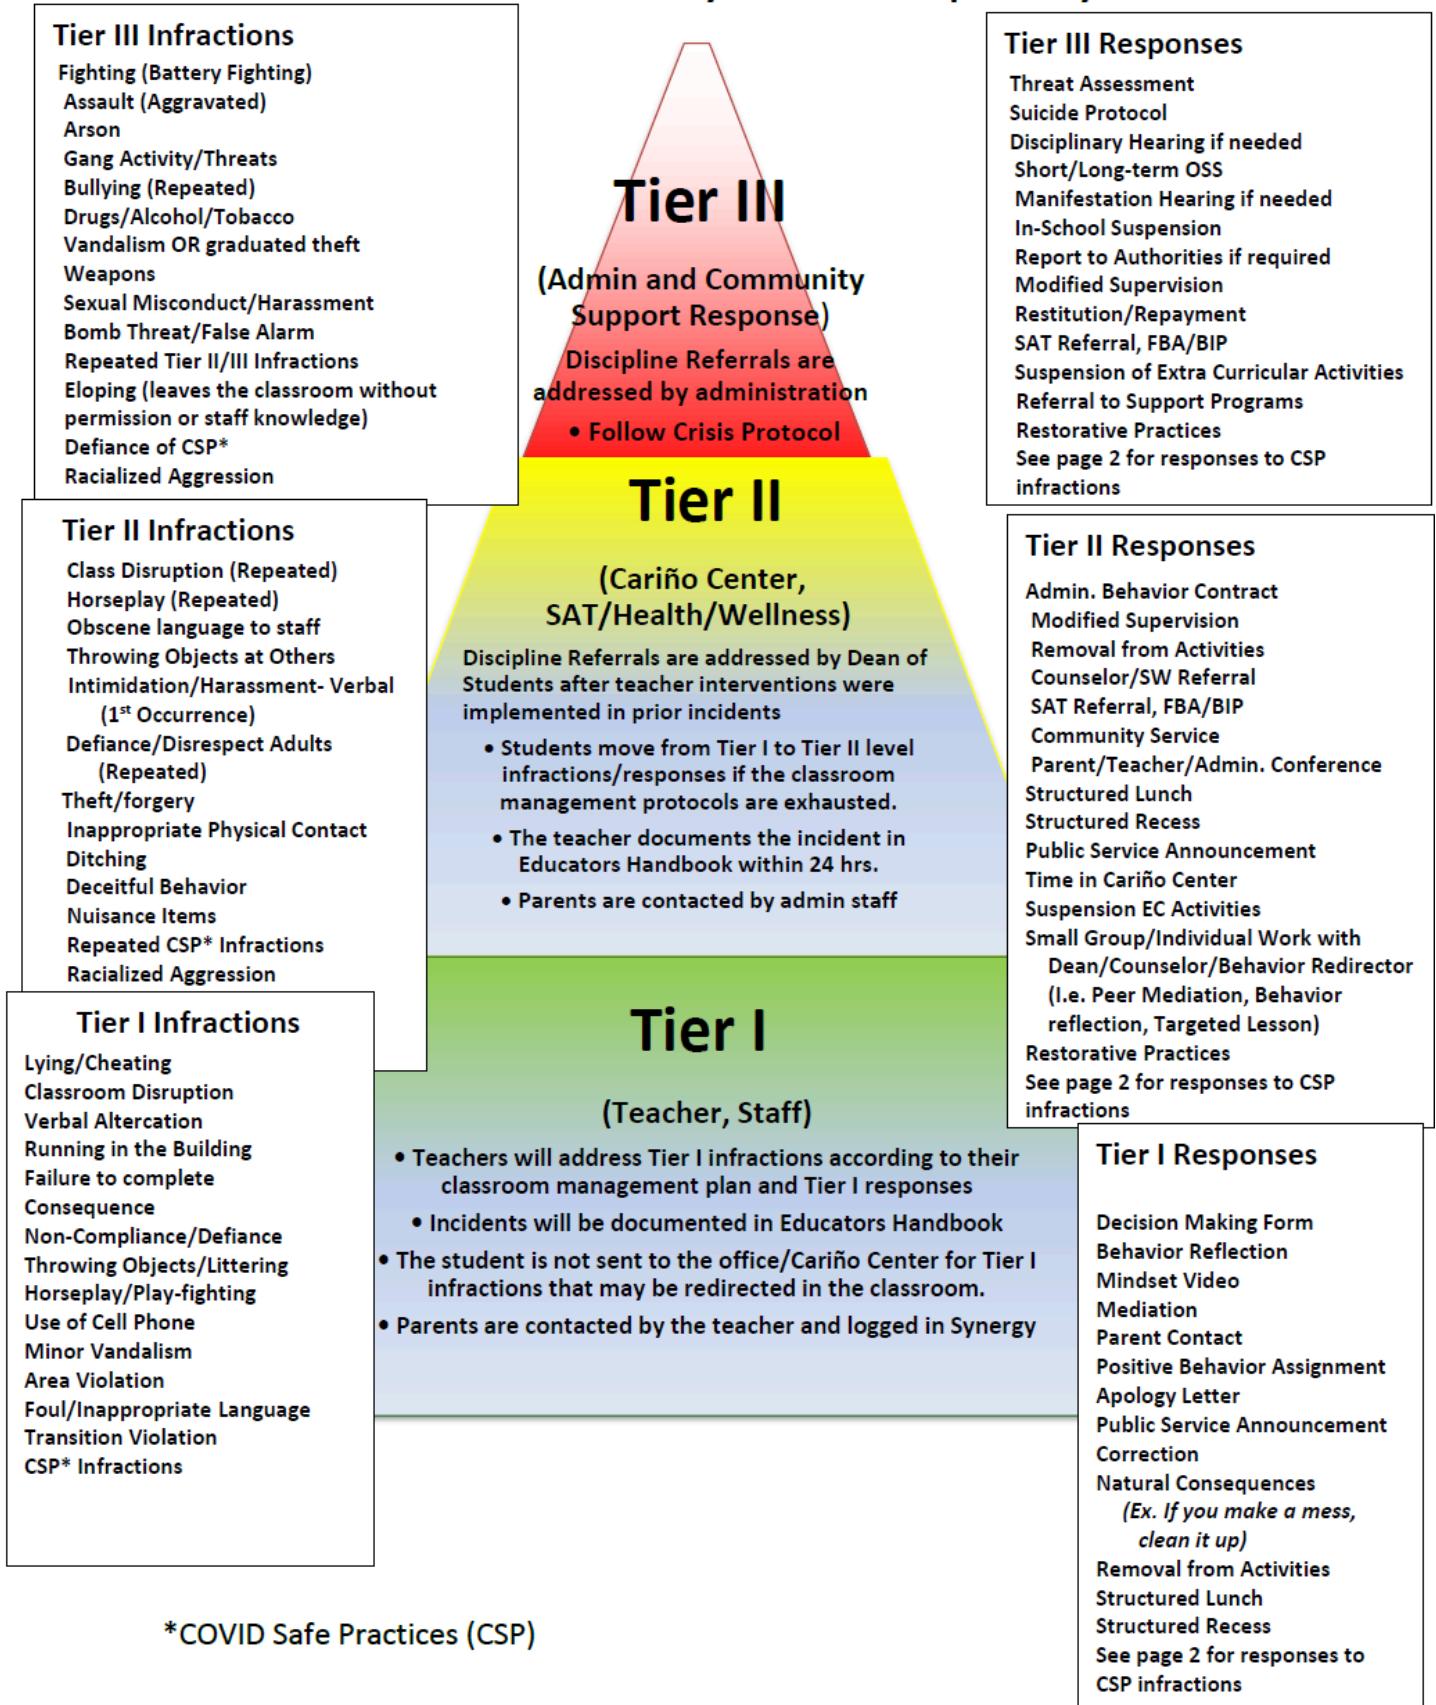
Tier III Infractions
Fighting (Battery Fighting)
Assault (Aggravated)
Arson
Gang Activity/Threats
Bullying (Repeated)
Drugs/Alcohol/Tobacco
Vandalism OR graduated theft
Weapons
Sexual Misconduct/Harassment
Bomb Threat/False Alarm
Repeated Tier II/III Infractions
Eloping (leaves the classroom without permission or staff knowledge)
Defiance of CSP*
Racialized Aggression

Tier III

(Admin and Community Support Response)

Discipline Referrals are addressed by administration

• Follow Crisis Protocol

Tier III Responses
Threat Assessment
Suicide Protocol
Disciplinary Hearing if needed
Short/Long-term OSS
Manifestation Hearing if needed
In-School Suspension
Report to Authorities if required
Modified Supervision
Restitution/Repayment
SAT Referral, FBA/BIP
Suspension of Extra Curricular Activities
Referral to Support Programs
Restorative Practices
See page 2 for responses to CSP infractions

Tier II Infractions
Class Disruption (Repeated)
Horseplay (Repeated)
Obscene language to staff
Throwing Objects at Others
Intimidation/Harassment- Verbal (1$^{st}$ Occurrence)
Defiance/Disrespect Adults (Repeated)
Theft/forgery
Inappropriate Physical Contact
Ditching
Deceitful Behavior
Nuisance Items
Repeated CSP* Infractions
Racialized Aggression

Tier II

(Cariño Center, SAT/Health/Wellness)

Discipline Referrals are addressed by Dean of Students after teacher interventions were implemented in prior incidents

• Students move from Tier I to Tier II level infractions/responses if the classroom management protocols are exhausted.

• The teacher documents the incident in Educators Handbook within 24 hrs.

• Parents are contacted by admin staff

Tier II Responses
Admin. Behavior Contract
Modified Supervision
Removal from Activities
Counselor/SW Referral
SAT Referral, FBA/BIP
Community Service
Parent/Teacher/Admin. Conference
Structured Lunch
Structured Recess
Public Service Announcement
Time in Cariño Center
Suspension EC Activities
Small Group/Individual Work with Dean/Counselor/Behavior Redirector (I.e. Peer Mediation, Behavior reflection, Targeted Lesson)
Restorative Practices
See page 2 for responses to CSP infractions

Tier I Infractions
Lying/Cheating
Classroom Disruption
Verbal Altercation
Running in the Building
Failure to complete Consequence
Non-Compliance/Defiance
Throwing Objects/Littering
Horseplay/Play-fighting
Use of Cell Phone
Minor Vandalism
Area Violation
Foul/Inappropriate Language
Transition Violation
CSP* Infractions

Tier I

(Teacher, Staff)

• Teachers will address Tier I infractions according to their classroom management plan and Tier I responses

• Incidents will be documented in Educators Handbook

• The student is not sent to the office/Cariño Center for Tier I infractions that may be redirected in the classroom.

• Parents are contacted by the teacher and logged in Synergy

Tier I Responses
Decision Making Form
Behavior Reflection
Mindset Video
Mediation
Parent Contact
Positive Behavior Assignment
Apology Letter
Public Service Announcement
Correction
Natural Consequences (Ex. If you make a mess, clean it up)
Removal from Activities
Structured Lunch
Structured Recess
See page 2 for responses to CSP infractions

*COVID Safe Practices (CSP)